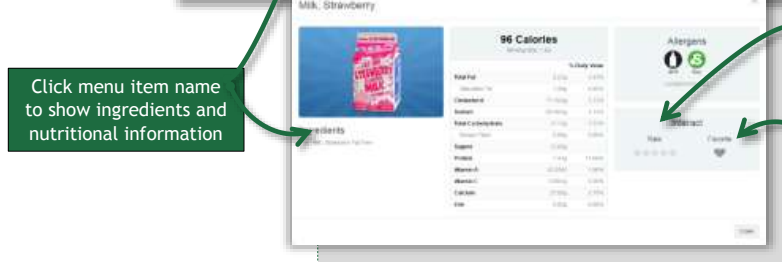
Milk, Strawberry

Click menu item name to show ingredients and nutritional information

96 Calories

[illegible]

% Daily Value

| | | |
|---|---|---|
| Total Fat | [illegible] | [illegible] |
| Saturated Fat | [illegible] | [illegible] |
| Cholesterol | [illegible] | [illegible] |
| Sodium | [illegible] | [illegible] |
| Total Carbohydrates | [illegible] | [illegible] |
| Dietary Fiber | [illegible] | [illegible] |
| Sugars | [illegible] | |
| Protein | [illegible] | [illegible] |
| Vitamin A | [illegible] | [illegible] |
| Vitamin C | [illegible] | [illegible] |
| Calcium | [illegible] | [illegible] |
| Iron | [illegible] | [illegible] |

Ingredients

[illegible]

Allergens

Milk Soy

Interact

Rate

Favorite

Close